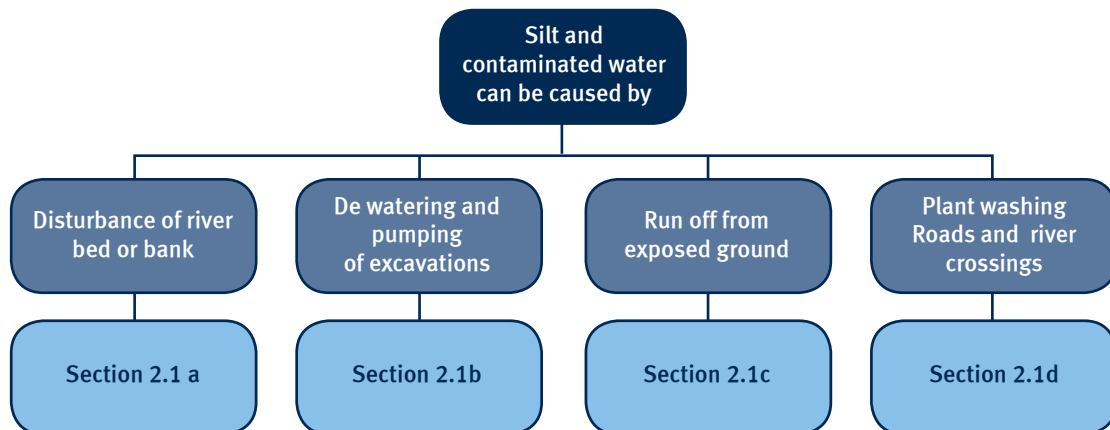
Silt and contaminated water can be caused by

Disturbance of river bed or bank

De watering and pumping of excavations

Run off from exposed ground

Plant washing Roads and river crossings

Section 2.1 a

Section 2.1b

Section 2.1c

Section 2.1d